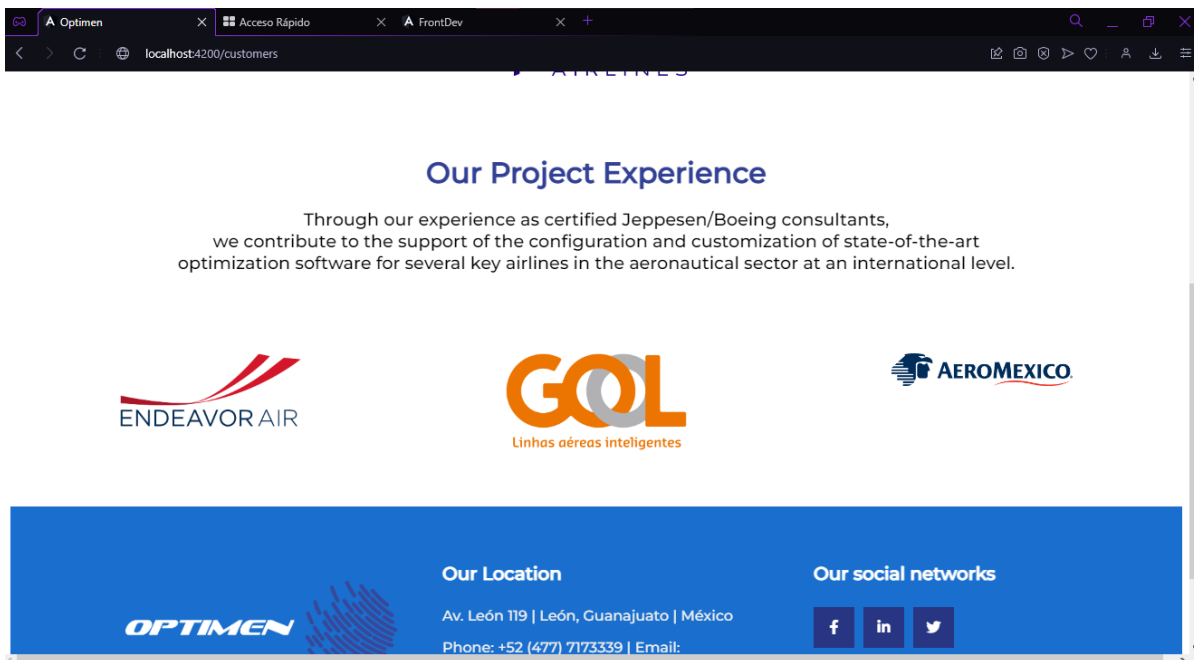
Optimen
Acceso Rápido
FrontDev
localhost:4200/customers

AIRLINES

Our Project Experience

Through our experience as certified Jeppesen/Boeing consultants, we contribute to the support of the configuration and customization of state-of-the-art optimization software for several key airlines in the aeronautical sector at an international level.

ENDEAVOR AIR

GOL
Linhas aéreas inteligentes

AEROMEXICO

OPTIMEN

Our Location

Av. León 119 | León, Guanajuato | México

Phone: +52 (477) 7173339 | Email:

Our social networks

f
in